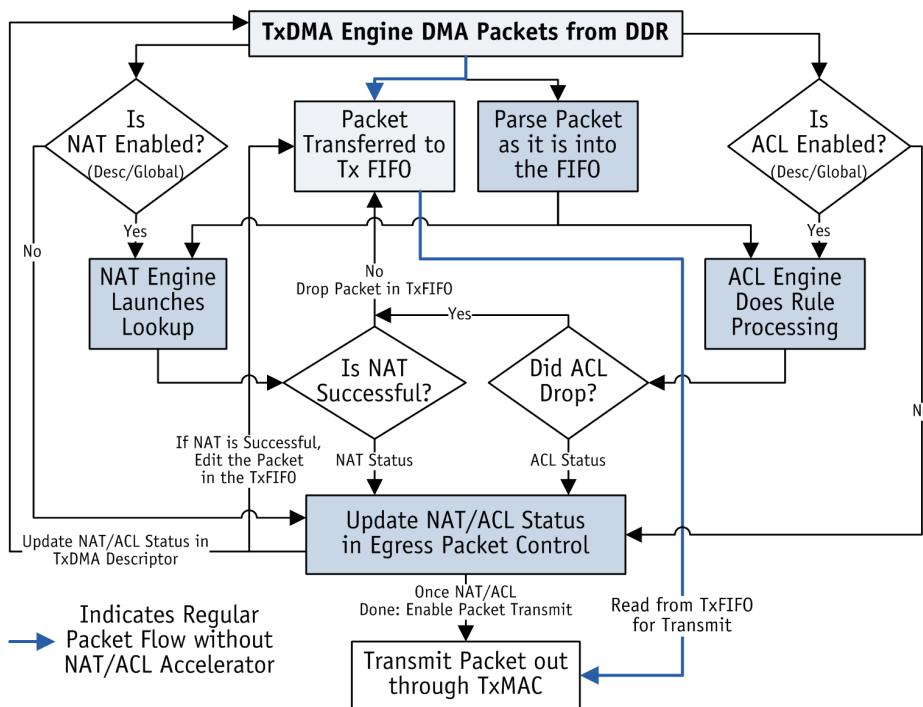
TxDMA Engine DMA Packets from DDR

Is NAT Enabled? (Desc/Global)

Packet Transferred to Tx FIFO

Parse Packet as it is into the FIFO

Is ACL Enabled? (Desc/Global)

No

Yes

Yes

NAT Engine Launches Lookup

No
Drop Packet in TxFIFO

ACL Engine Does Rule Processing

Yes

Is NAT Successful?

Did ACL Drop?

N

If NAT is Successful, Edit the Packet in the TxFIFO

NAT Status

ACL Status

Update NAT/ACL Status in TxDMA Descriptor

Update NAT/ACL Status in Egress Packet Control

Once NAT/ACL Done: Enable Packet Transmit

Read from TxFIFO for Transmit

Indicates Regular Packet Flow without NAT/ACL Accelerator

Transmit Packet out through TxMAC